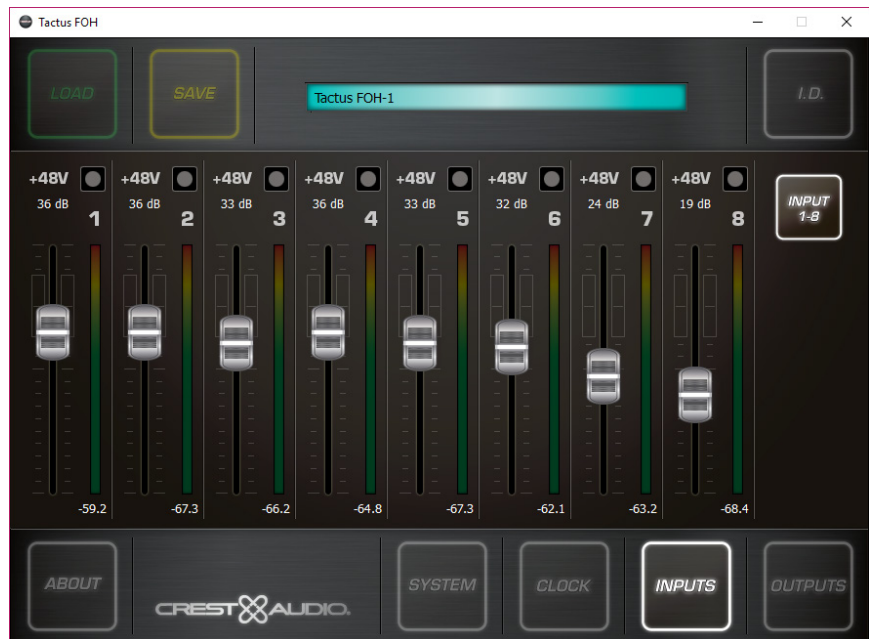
Tactus FOH

LOAD

SAVE

Tactus FOH-1

I.D.

+48V
36 dB
1
-59.2

+48V
36 dB
2
-67.3

+48V
33 dB
3
-66.2

+48V
36 dB
4
-64.8

+48V
33 dB
5
-67.3

+48V
32 dB
6
-62.1

+48V
24 dB
7
-63.2

+48V
19 dB
8
-68.4

INPUT 1-8

ABOUT

CREST AUDIO

SYSTEM

CLOCK

INPUTS

OUTPUTS